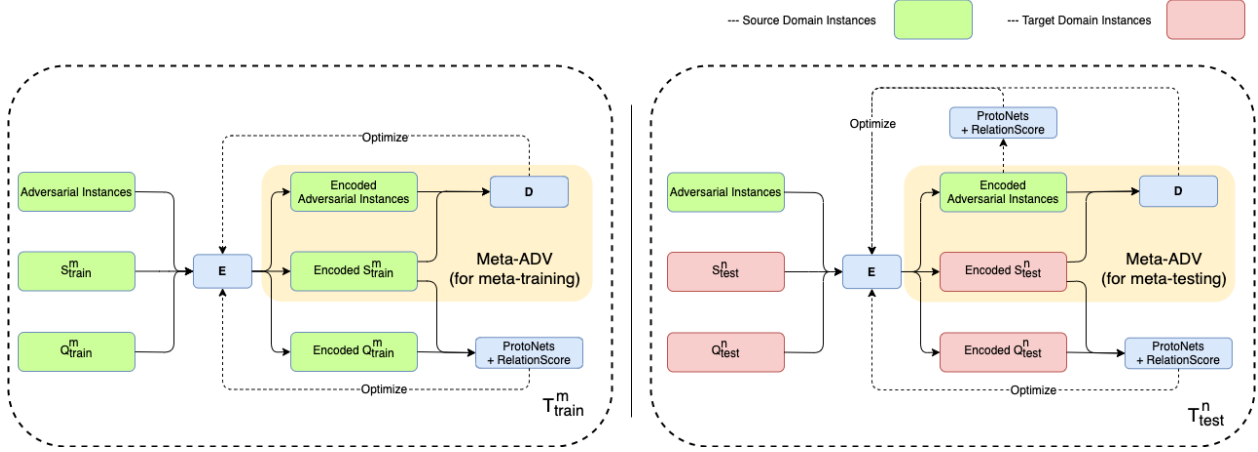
--- Source Domain Instances

--- Target Domain Instances

Optimize

Adversarial Instances

$S^{m}_{train}$

$Q^{m}_{train}$

E

Encoded Adversarial Instances

D

Encoded $S^{m}_{train}$

Meta-ADV (for meta-training)

Encoded $Q^{m}_{train}$

ProtoNets + RelationScore

Optimize

$T^{m}_{train}$

Optimize

ProtoNets + RelationScore

Adversarial Instances

$S^{n}_{test}$

$Q^{n}_{test}$

E

Encoded Adversarial Instances

D

Encoded $S^{n}_{test}$

Meta-ADV (for meta-testing)

Encoded $Q^{n}_{test}$

ProtoNets + RelationScore

Optimize

$T^{n}_{test}$